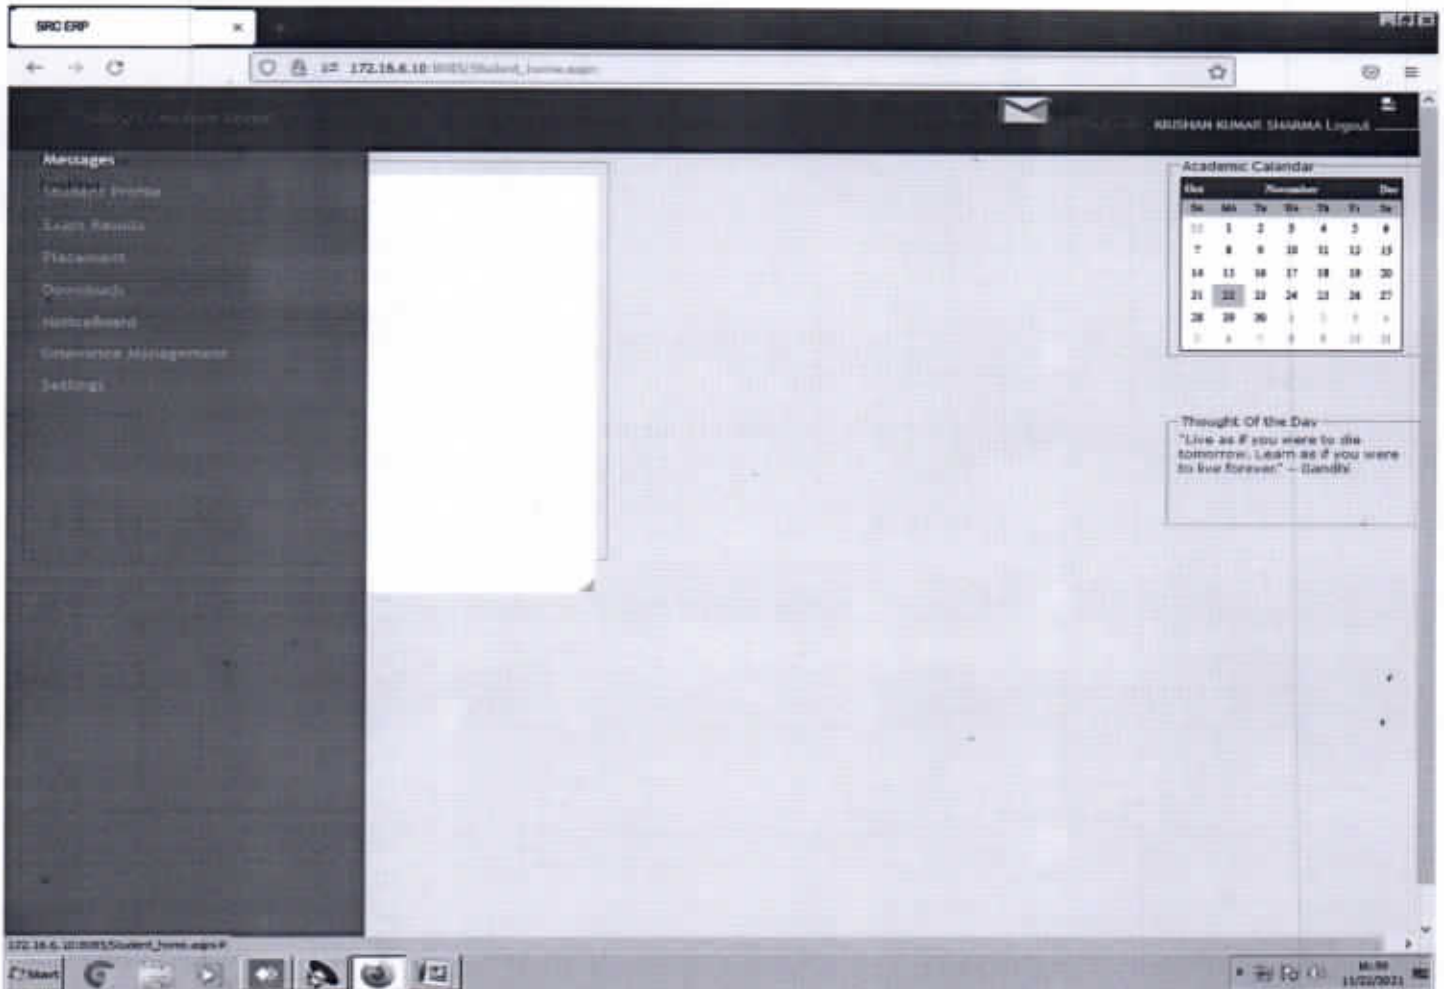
SRC ERP

172.16.6.10:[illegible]/Student_home.aspx

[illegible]

KRISHAN KUMAR SHARMA Logout

Messages
Student Profile
Exam Results
Placement
Downloads
Noticeboard
Grievance Management
Settings

Academic Calandar

| Oct | | | November | | | Dec |
|---|---|---|---|---|---|---|
| Su | Mo | Tu | We | Th | Fr | Sa |
| 31 | 1 | 2 | 3 | 4 | 5 | 6 |
| 7 | 8 | 9 | 10 | 11 | 12 | 13 |
| 14 | 15 | 16 | 17 | 18 | 19 | 20 |
| 21 | 22 | 23 | 24 | 25 | 26 | 27 |
| 28 | 29 | 30 | 1 | 2 | 3 | 4 |
| 5 | 6 | 7 | 8 | 9 | 10 | 11 |

Thought Of the Day
"Live as if you were to die tomorrow. Learn as if you were to live forever." -- Gandhi

172.16.6.10:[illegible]/Student_home.aspx#

Start

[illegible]
11/22/2021